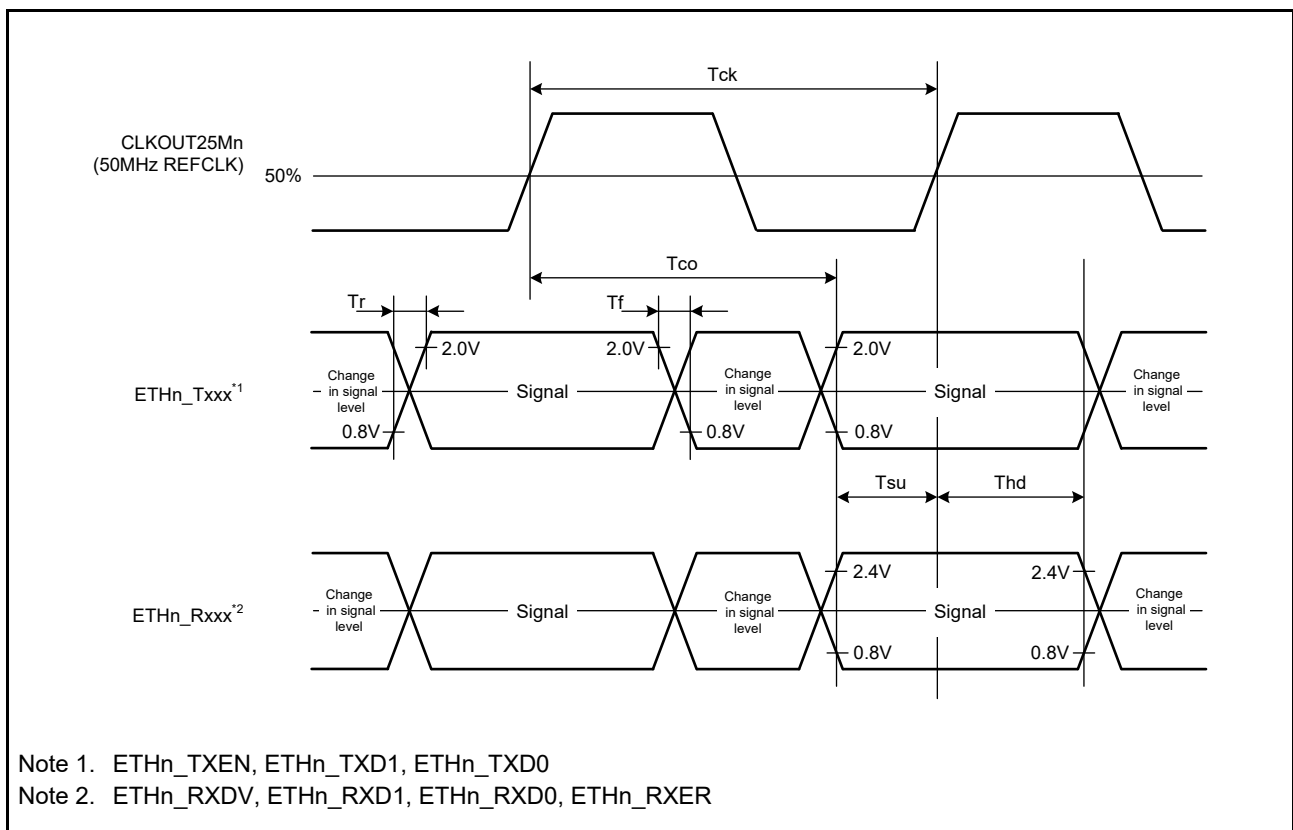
Tck

CLKOUT25Mn
(50MHz REFCLK)

50%

Tco

Tr

Tf

2.0V

2.0V

2.0V

ETHn_Txxx$^{*1}$

Change in signal level

Signal

Change in signal level

Signal

Change in signal level

0.8V

0.8V

0.8V

Tsu

Thd

2.4V

2.4V

ETHn_Rxxx$^{*2}$

Change in signal level

Signal

Change in signal level

Signal

Change in signal level

0.8V

0.8V

Note 1. ETHn_TXEN, ETHn_TXD1, ETHn_TXD0
Note 2. ETHn_RXDV, ETHn_RXD1, ETHn_RXD0, ETHn_RXER